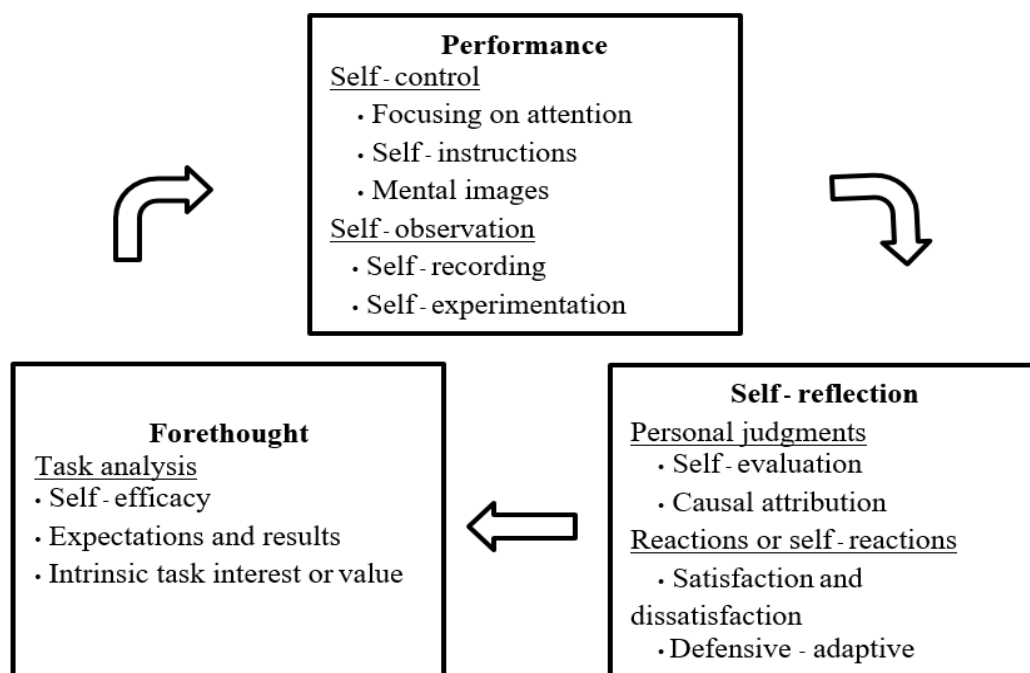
Performance
Self - control
• Focusing on attention
• Self - instructions
• Mental images
Self - observation
• Self - recording
• Self - experimentation

Forethought
Task analysis
• Self - efficacy
• Expectations and results
• Intrinsic task interest or value

Self - reflection
Personal judgments
• Self - evaluation
• Causal attribution
Reactions or self - reactions
• Satisfaction and dissatisfaction
• Defensive - adaptive